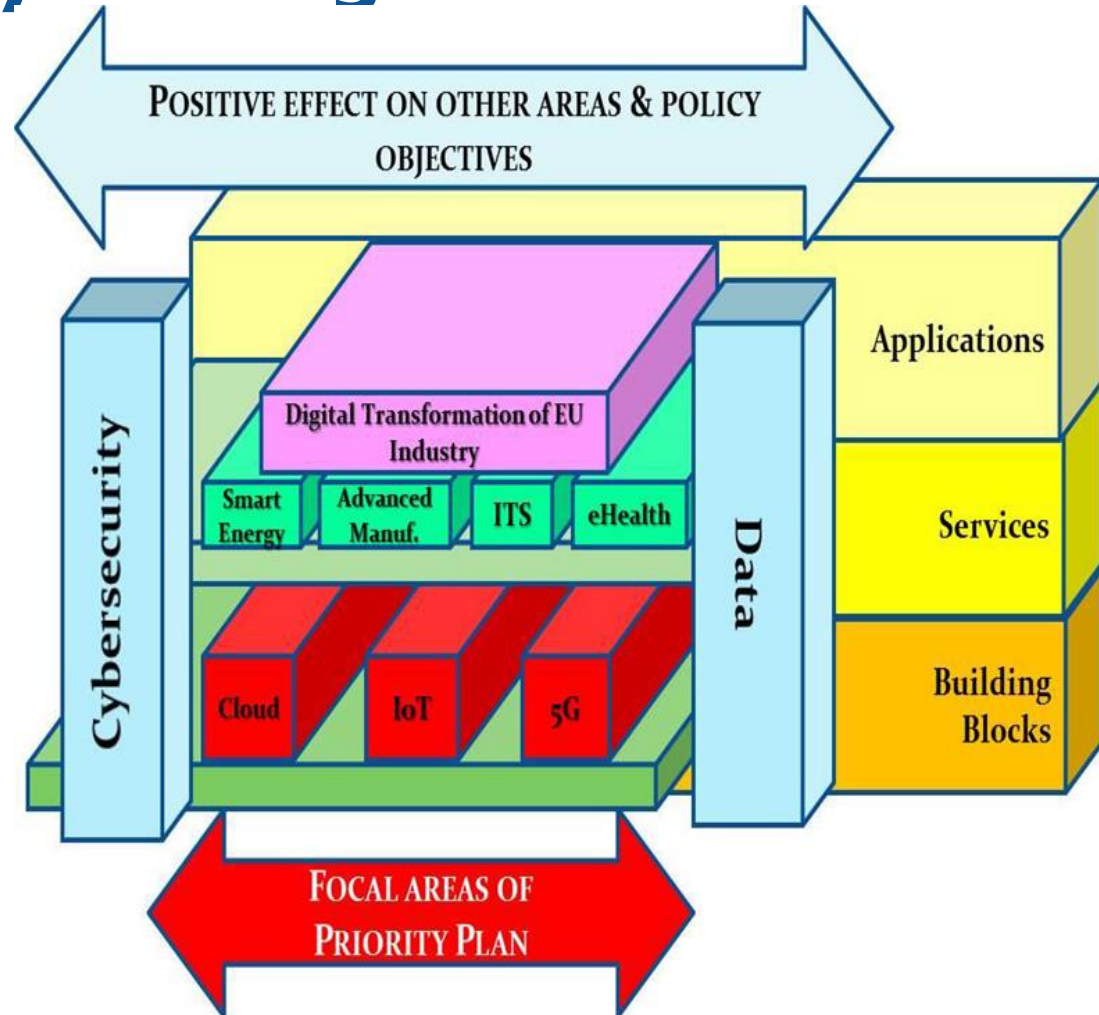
POSITIVE EFFECT ON OTHER AREAS & POLICY OBJECTIVES

Applications

Digital Transformation of EU Industry

Cybersecurity

Smart Energy

Advanced Manuf.

ITS

eHealth

Data

Services

Cloud

IoT

5G

Building Blocks

FOCAL AREAS OF PRIORITY PLAN